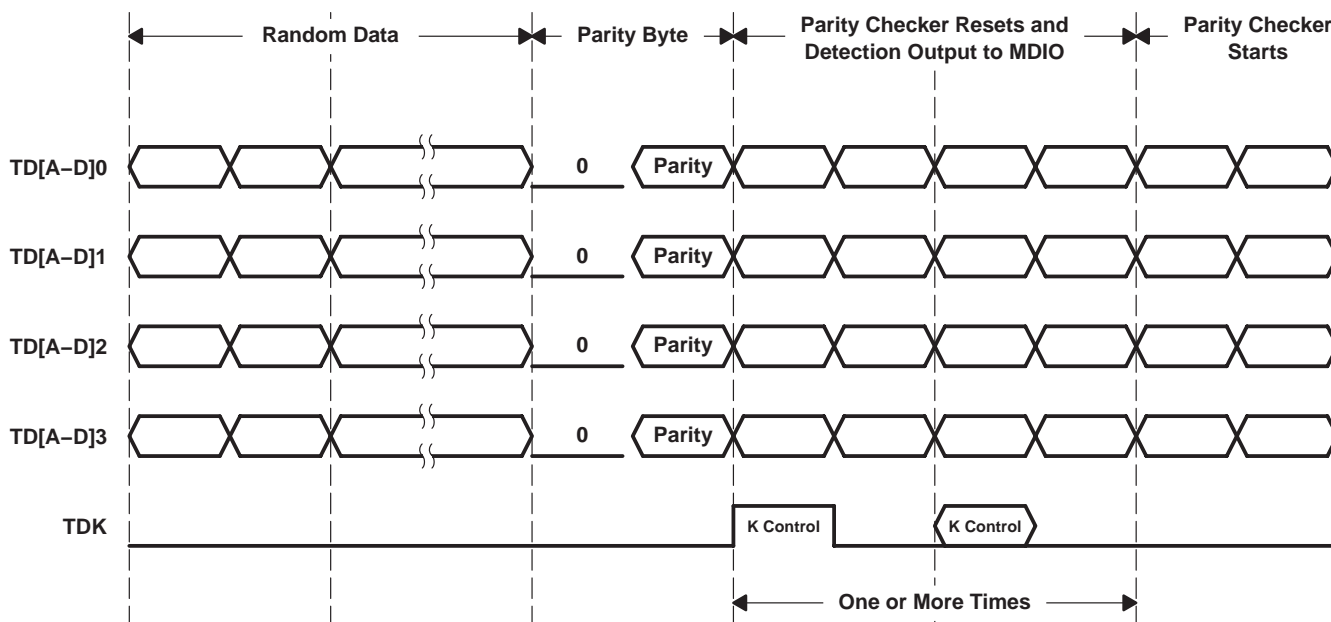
Random Data

Parity Byte

Parity Checker Resets and Detection Output to MDIO

Parity Checker Starts

TD[A–D]0

0

Parity

TD[A–D]1

0

Parity

TD[A–D]2

0

Parity

TD[A–D]3

0

Parity

TDK

K Control

K Control

One or More Times